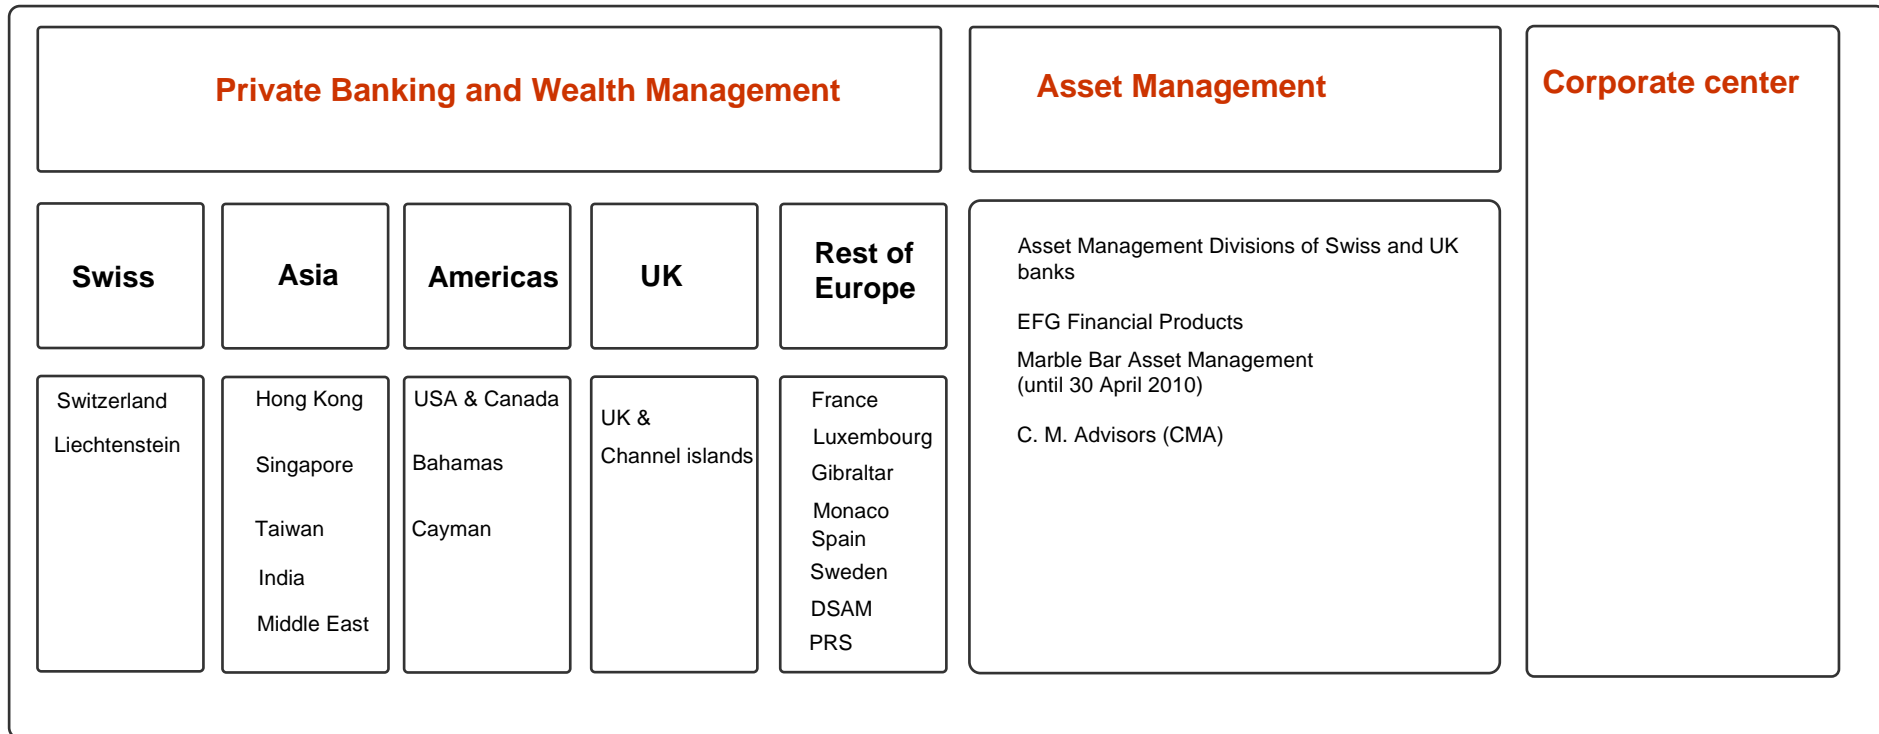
Private Banking and Wealth Management

Asset Management

Corporate center

Swiss

Asia

Americas

UK

Rest of Europe

Switzerland

Liechtenstein

Hong Kong

Singapore

Taiwan

India

Middle East

USA & Canada

Bahamas

Cayman

UK &

Channel islands

France

Luxembourg

Gibraltar

Monaco

Spain

Sweden

DSAM

PRS

Asset Management Divisions of Swiss and UK banks

EFG Financial Products

Marble Bar Asset Management (until 30 April 2010)

C. M. Advisors (CMA)